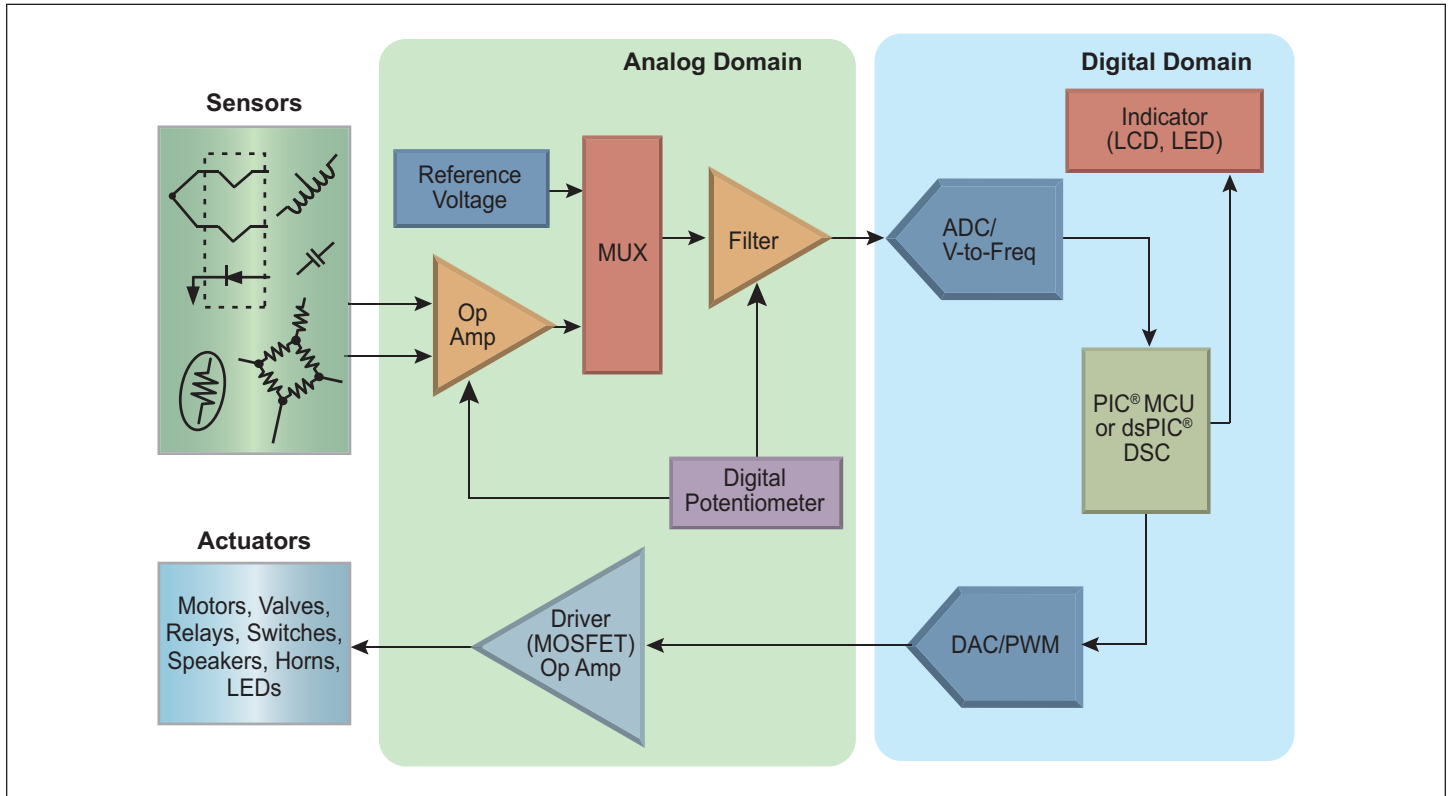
Analog Domain

Digital Domain

Sensors

Reference Voltage

MUX

Filter

ADC/ V-to-Freq

Indicator (LCD, LED)

Op Amp

PIC® MCU or dsPIC® DSC

Digital Potentiometer

Actuators

Motors, Valves, Relays, Switches, Speakers, Horns, LEDs

Driver (MOSFET) Op Amp

DAC/PWM